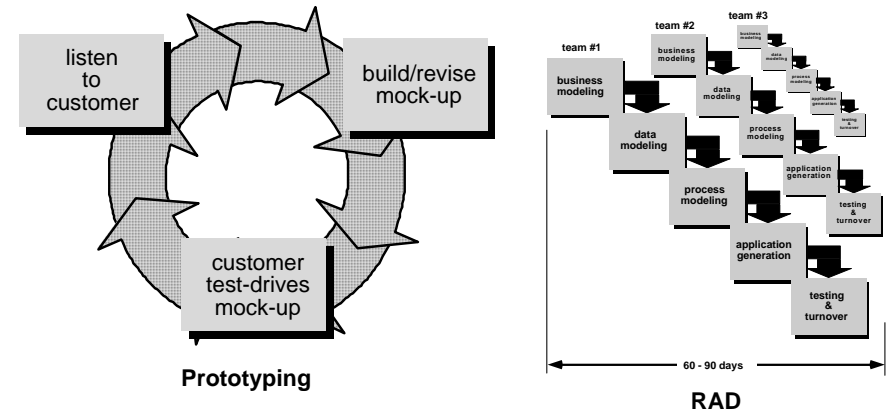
listen to customer

build/revise mock-up

customer test-drives mock-up

Prototyping

team #1

team #2

team #3

business modeling

data modeling

process modeling

application generation

testing & turnover

business modeling

data modeling

process modeling

application generation

testing & turnover

business modeling

data modeling

process modeling

application generation

testing & turnover

60 - 90 days

RAD